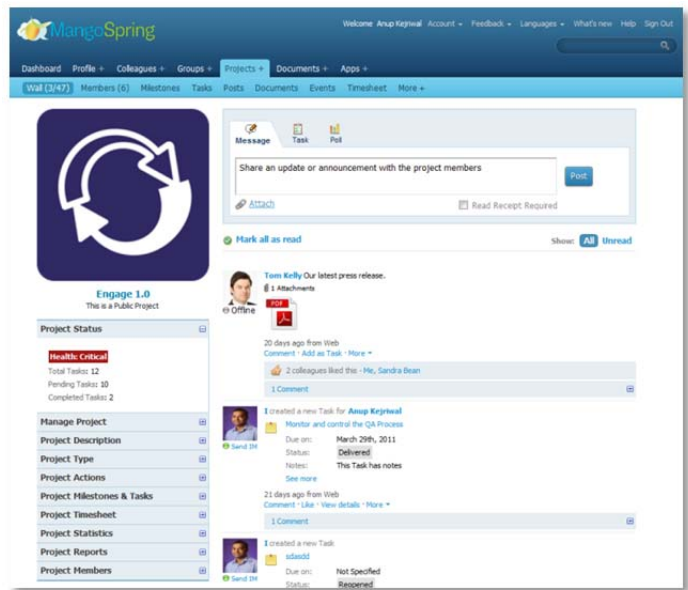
MangoSpring

Welcome Anup Kejriwal Account ▾ Feedback ▾ Languages ▾ What's new Help Sign Out

Dashboard Profile + Colleagues + Groups + Projects + Documents + Apps +

Wall (3/47) Members (6) Milestones Tasks Posts Documents Events Timesheet More +

Engage 1.0
This is a Public Project

Project Status

Health: Critical
Total Tasks: 12
Pending Tasks: 10
Completed Tasks: 2

Manage Project
Project Description
Project Type
Project Actions
Project Milestones & Tasks
Project Timesheet
Project Statistics
Project Reports
Project Members

Message Task Poll

Share an update or announcement with the project members

Post

Attach

Read Receipt Required

Mark all as read

Show: All Unread

Tom Kelly Our latest press release.
1 Attachments
PDF
Offline
20 days ago from Web
Comment · Add as Task · More ▾
2 colleagues liked this - Me, Sandra Bean
1 Comment

I created a new Task for Anup Kejriwal
Monitor and control the QA Process
Send IM
Due on: March 29th, 2011
Status: Delivered
Notes: This Task has notes
See more
21 days ago from Web
Comment · Like · View details · More ▾
1 Comment

I created a new Task
sdasdd
Send IM
Due on: Not Specified
Status: Reopened